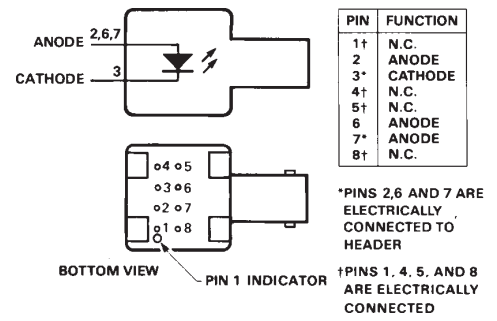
ANODE 2,6,7

CATHODE 3

4 5
3 6
2 7
1 8

BOTTOM VIEW

PIN 1 INDICATOR

| PIN | FUNCTION |
|---|---|
| 1† | N.C. |
| 2 | ANODE |
| 3* | CATHODE |
| 4† | N.C. |
| 5† | N.C. |
| 6 | ANODE |
| 7* | ANODE |
| 8† | N.C. |

*PINS 2,6 AND 7 ARE ELECTRICALLY CONNECTED TO HEADER

†PINS 1, 4, 5, AND 8 ARE ELECTRICALLY CONNECTED